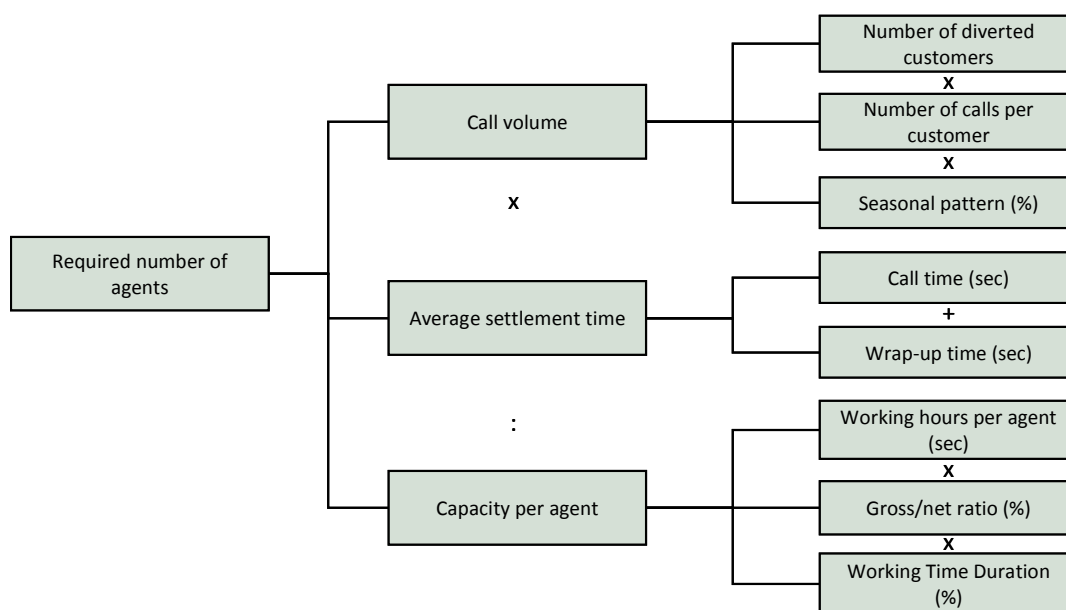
Required number of agents

Call volume

Number of diverted customers

x

Number of calls per customer

x

Seasonal pattern (%)

x

Average settlement time

Call time (sec)

+

Wrap-up time (sec)

:

Capacity per agent

Working hours per agent (sec)

x

Gross/net ratio (%)

x

Working Time Duration (%)